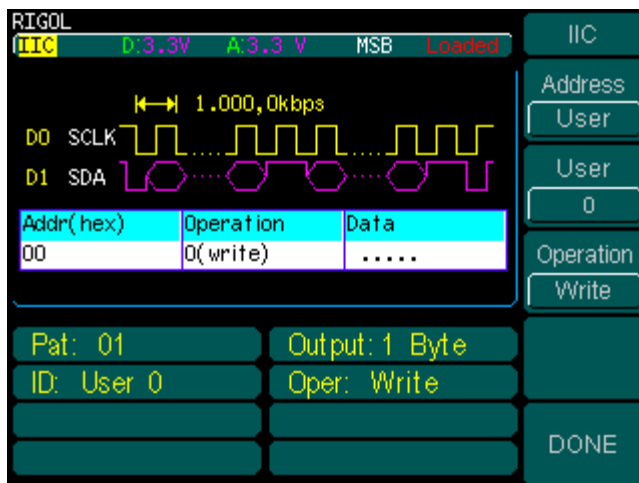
RIGOL
IIC D:3.3V A:3.3 V MSB Loaded

1.000,0kbps
D0 SCLK
D1 SDA

| Addr(hex) | Operation | Data |
|---|---|---|
| 00 | 0(write) | ..... |

Pat: 01
Output: 1 Byte
ID: User 0
Oper: Write

IIC
Address
User
User
0
Operation
Write
DONE